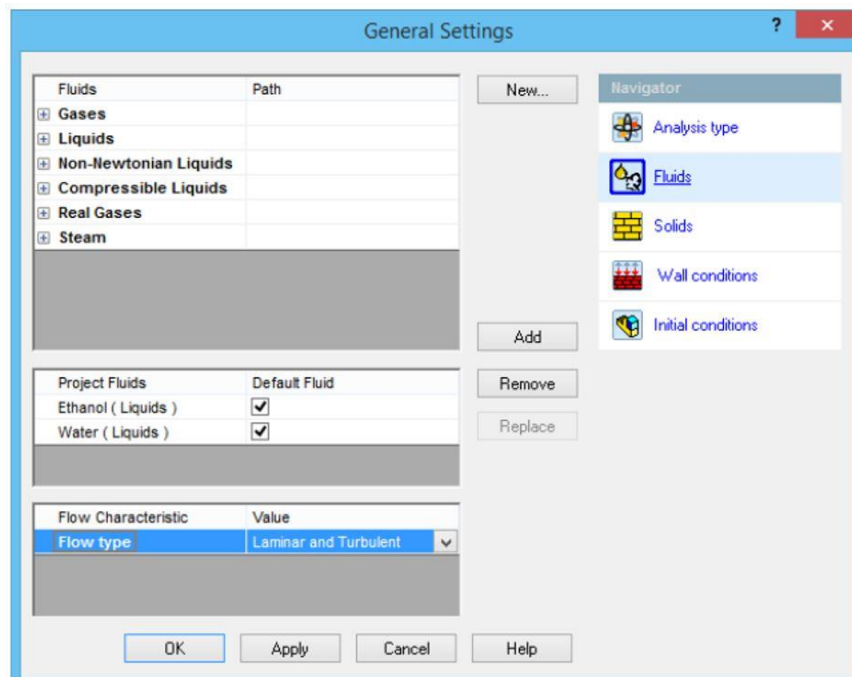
General Settings

?

×

| Fluids | Path |
|---|---|
| ⊞ Gases | |
| ⊞ Liquids | |
| ⊞ Non-Newtonian Liquids | |
| ⊞ Compressible Liquids | |
| ⊞ Real Gases | |
| ⊞ Steam | |

New...

Navigator

Analysis type

Fluids

Solids

Wall conditions

Initial conditions

Add

| Project Fluids | Default Fluid |
|---|---|
| Ethanol ( Liquids ) | ✔ |
| Water ( Liquids ) | ✔ |

Remove

Replace

| Flow Characteristic | Value |
|---|---|
| Flow type | Laminar and Turbulent |

OK

Apply

Cancel

Help